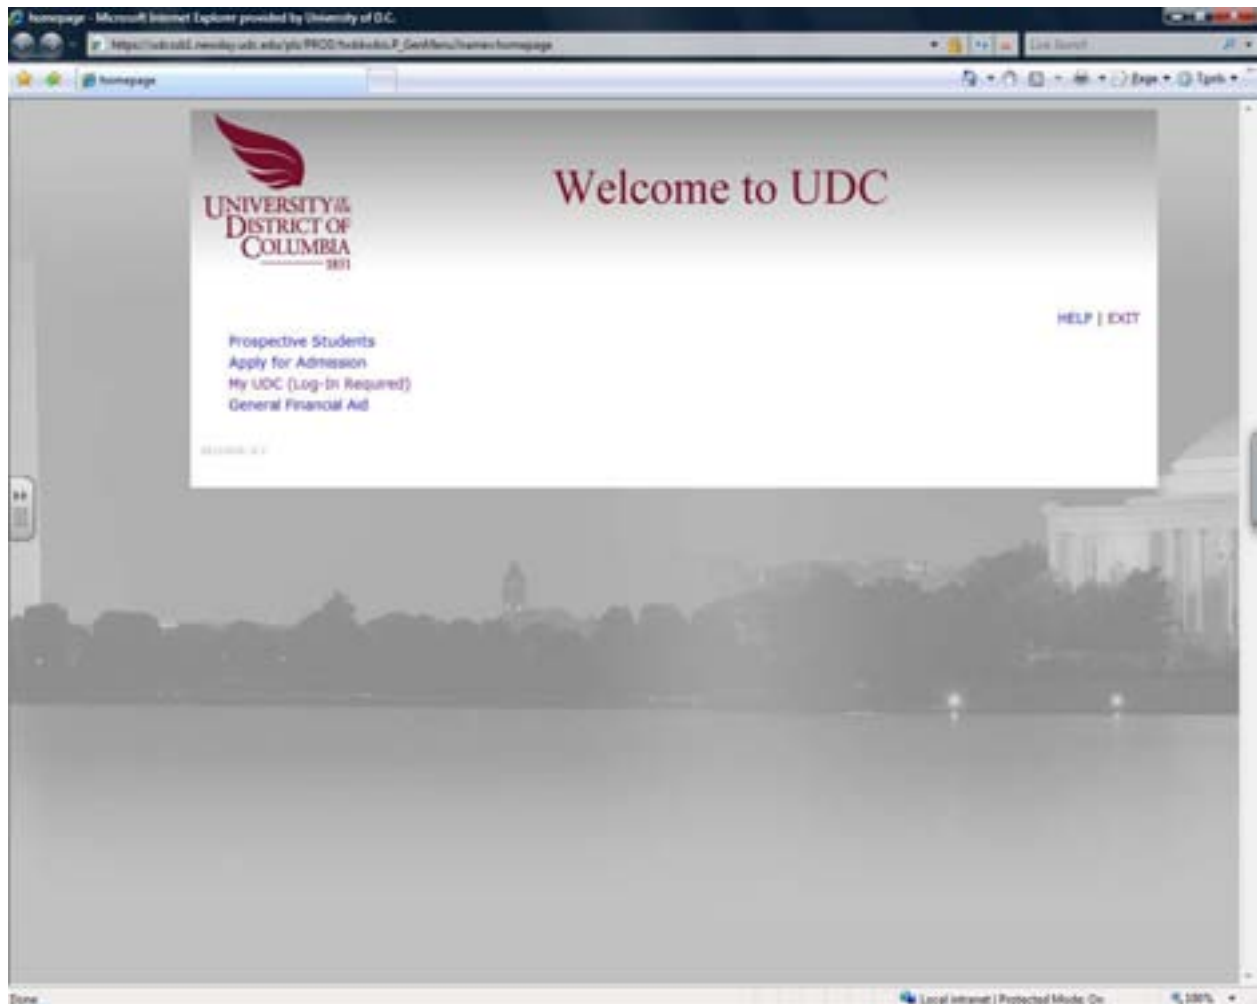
homepage - Microsoft Internet Explorer provided by University of D.C.

https://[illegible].udc.edu/pls/PROD/twbkwbis.P_GenMenu?name=homepage

Live Search

homepage

Page ▾ Tools ▾

UNIVERSITY of the DISTRICT OF COLUMBIA 1851

Welcome to UDC

HELP | EXIT

Prospective Students
Apply for Admission
My UDC (Log-In Required)
General Financial Aid

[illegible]

Done

Local intranet | Protected Mode: On

100%